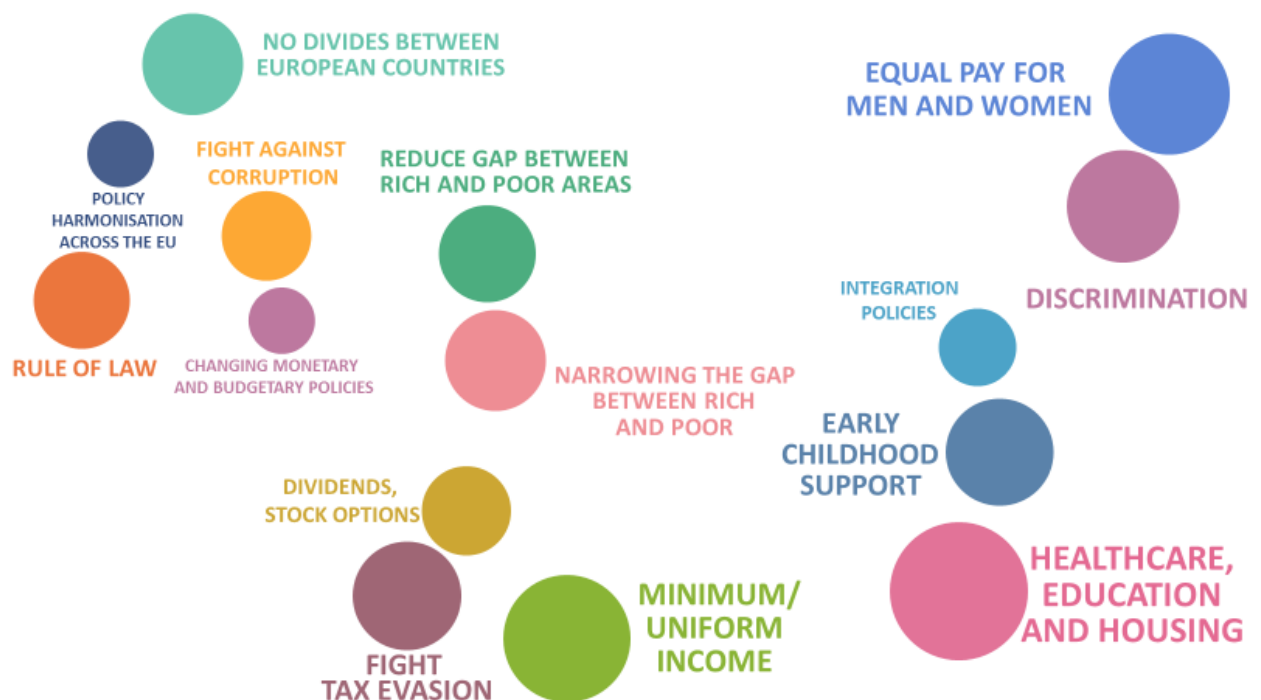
NO DIVIDES BETWEEN EUROPEAN COUNTRIES

EQUAL PAY FOR MEN AND WOMEN

FIGHT AGAINST CORRUPTION

REDUCE GAP BETWEEN RICH AND POOR AREAS

POLICY HARMONISATION ACROSS THE EU

INTEGRATION POLICIES

DISCRIMINATION

RULE OF LAW

CHANGING MONETARY AND BUDGETARY POLICIES

NARROWING THE GAP BETWEEN RICH AND POOR

EARLY CHILDHOOD SUPPORT

DIVIDENDS, STOCK OPTIONS

HEALTHCARE, EDUCATION AND HOUSING

MINIMUM/ UNIFORM INCOME

FIGHT TAX EVASION